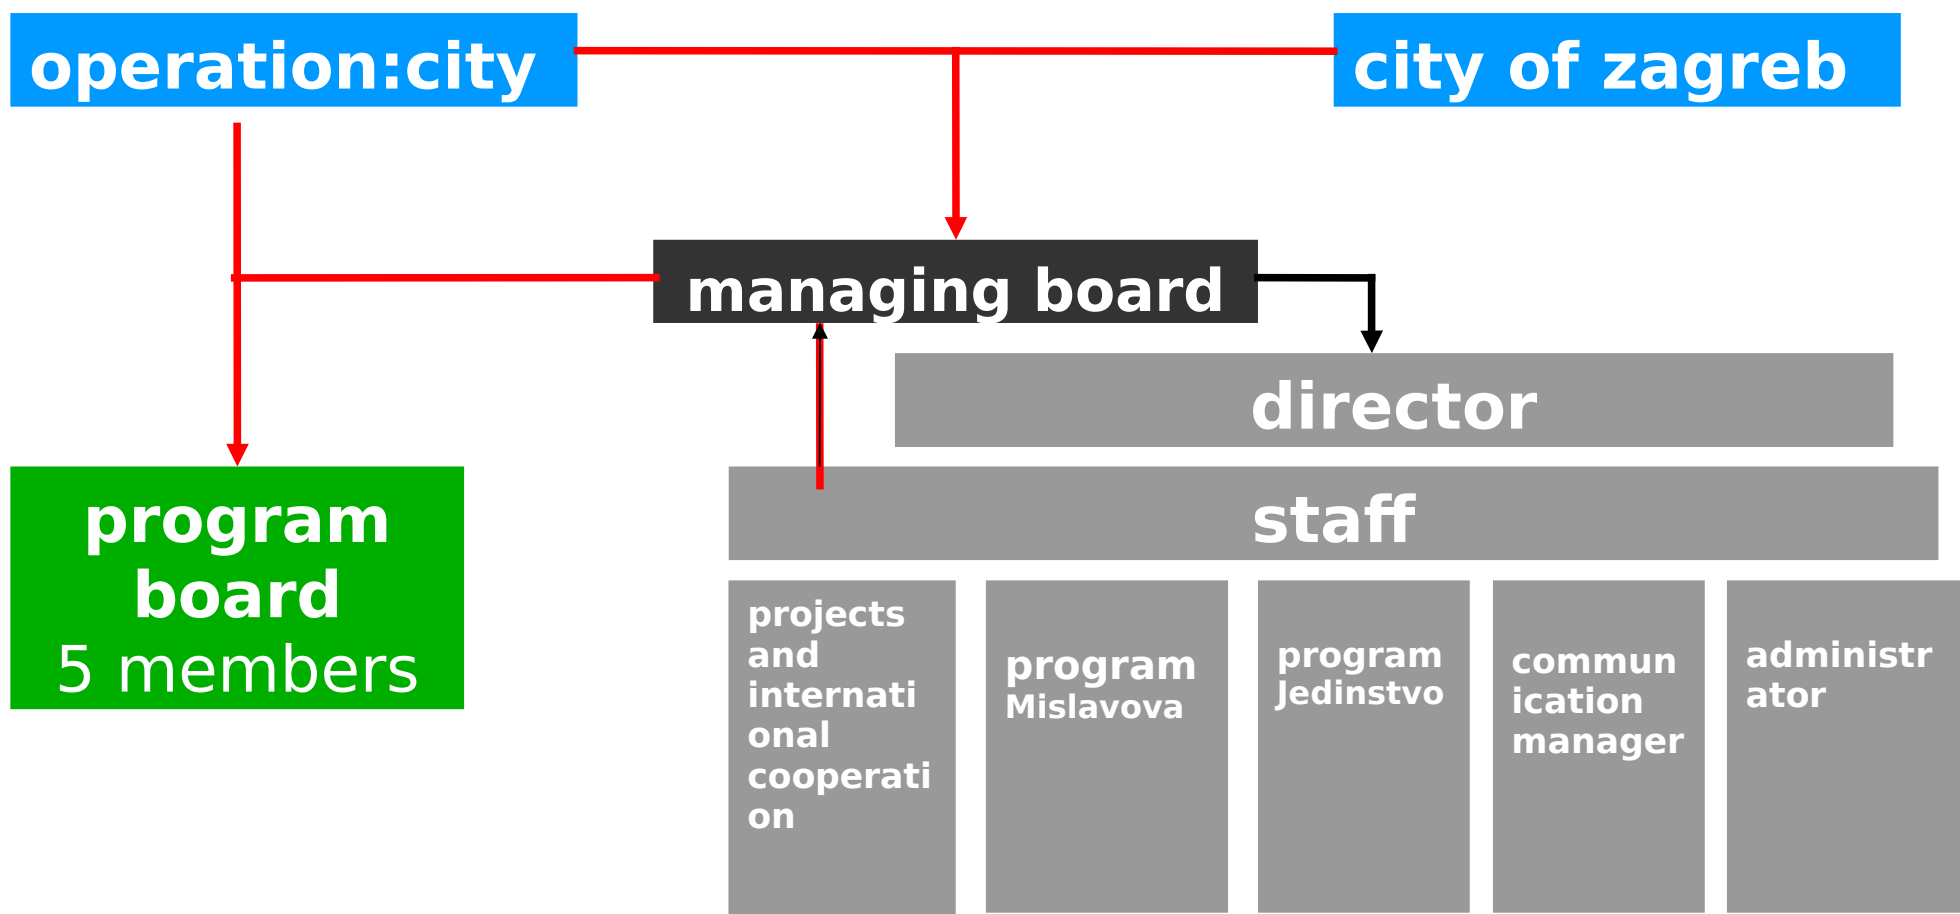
operation:city

city of zagreb

managing board

director

program board
5 members

staff

projects and international cooperation

program
Mislavova

program
Jedinstvo

communication manager

administrator